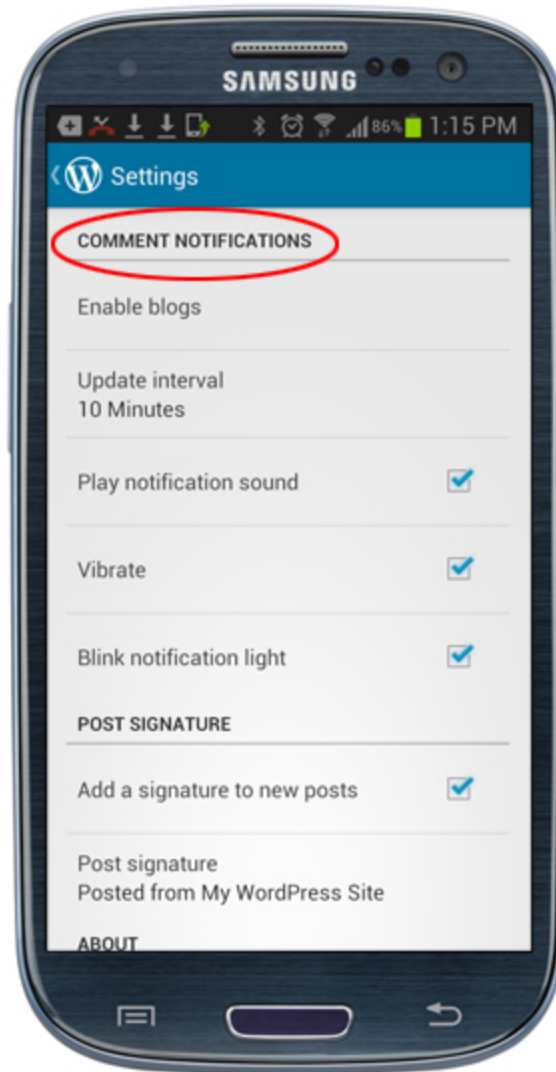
SAMSUNG

86% 1:15 PM

Settings

COMMENT NOTIFICATIONS

Enable blogs

Update interval
10 Minutes

Play notification sound

Vibrate

Blink notification light

POST SIGNATURE

Add a signature to new posts

Post signature
Posted from My WordPress Site

ABOUT